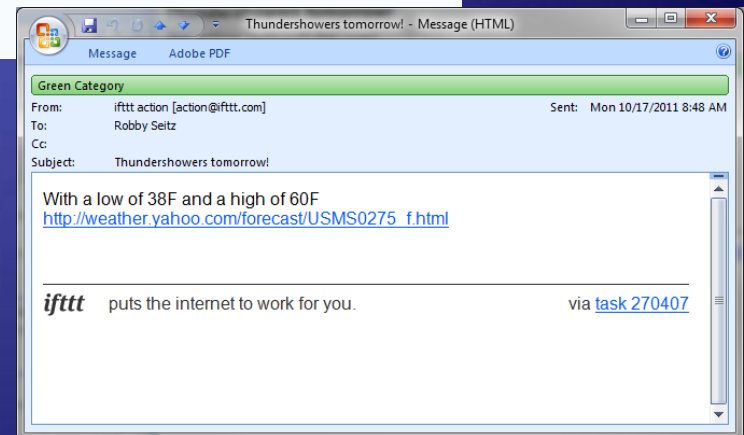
Thundershowers tomorrow! - Message (HTML)

Message Adobe PDF

Green Category

From: ifttt action [action@ifttt.com] Sent: Mon 10/17/2011 8:48 AM
To: Robby Seitz
Cc:
Subject: Thundershowers tomorrow!

With a low of 38F and a high of 60F
http://weather.yahoo.com/forecast/USMS0275_f.html

ifttt puts the internet to work for you. via task 270407